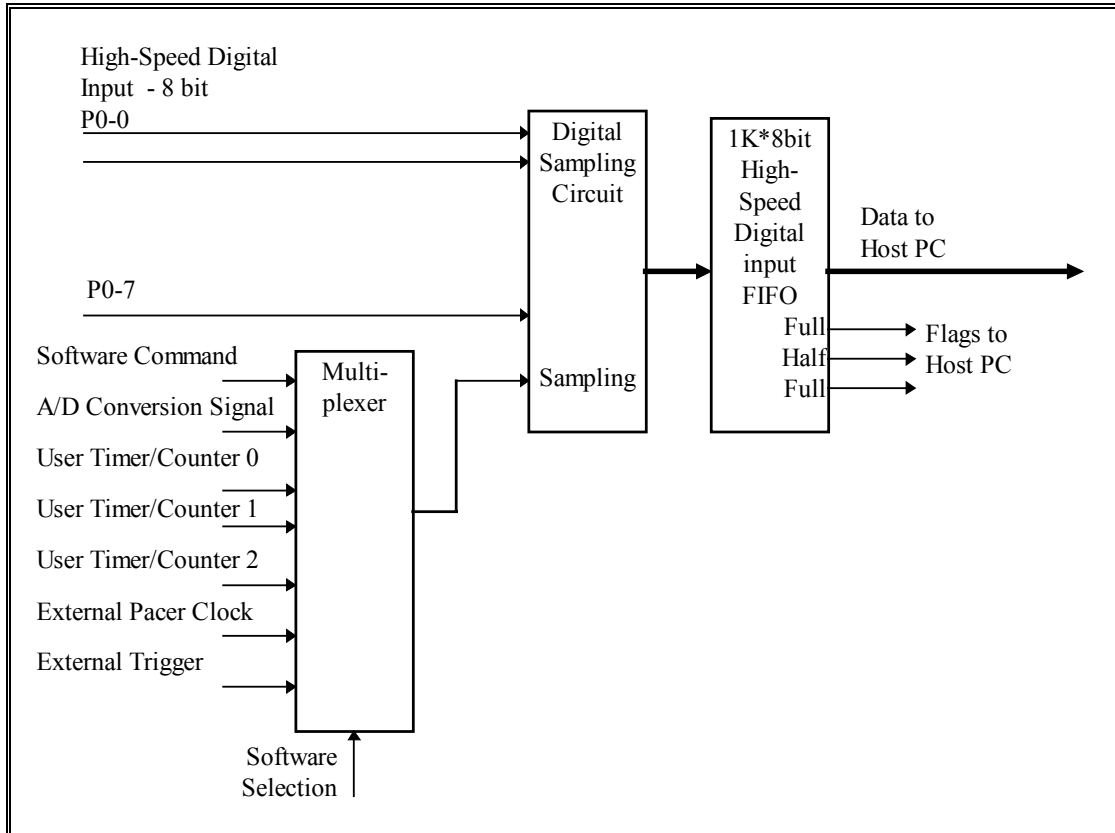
High-Speed Digital Input - 8 bit
P0-0

P0-7

Digital Sampling Circuit

Sampling

1K*8bit High-Speed Digital input FIFO

Full
Half
Full

Data to Host PC

Flags to Host PC

Software Command
A/D Conversion Signal
User Timer/Counter 0
User Timer/Counter 1
User Timer/Counter 2
External Pacer Clock
External Trigger

Multi-plexer

Software Selection